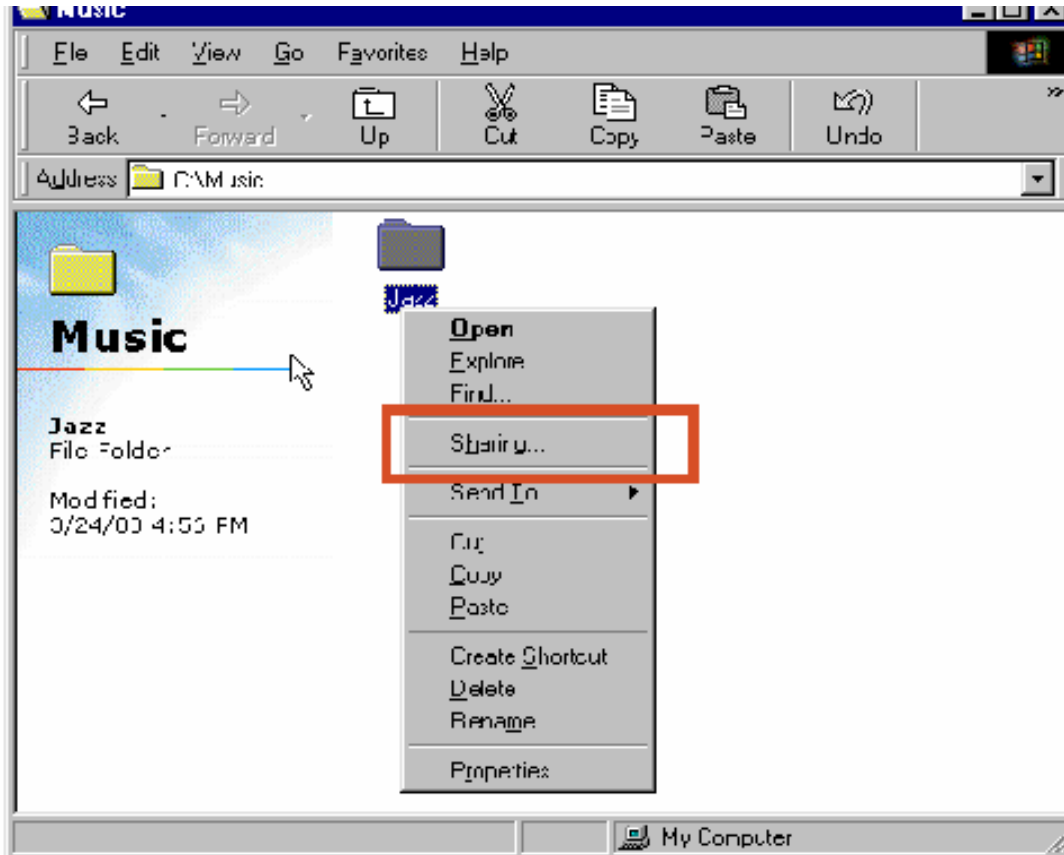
Music

File Edit View Go Favorites Help

Back Forward Up Cut Copy Paste Undo

Address C:\Music

Music

Jazz
File Folder

Modified:
0/24/00 4:55 PM

Jazz

Open
Explore
Find...
Sharing...
Send To
Cut
Copy
Paste
Create Shortcut
Delete
Rename
Properties

My Computer